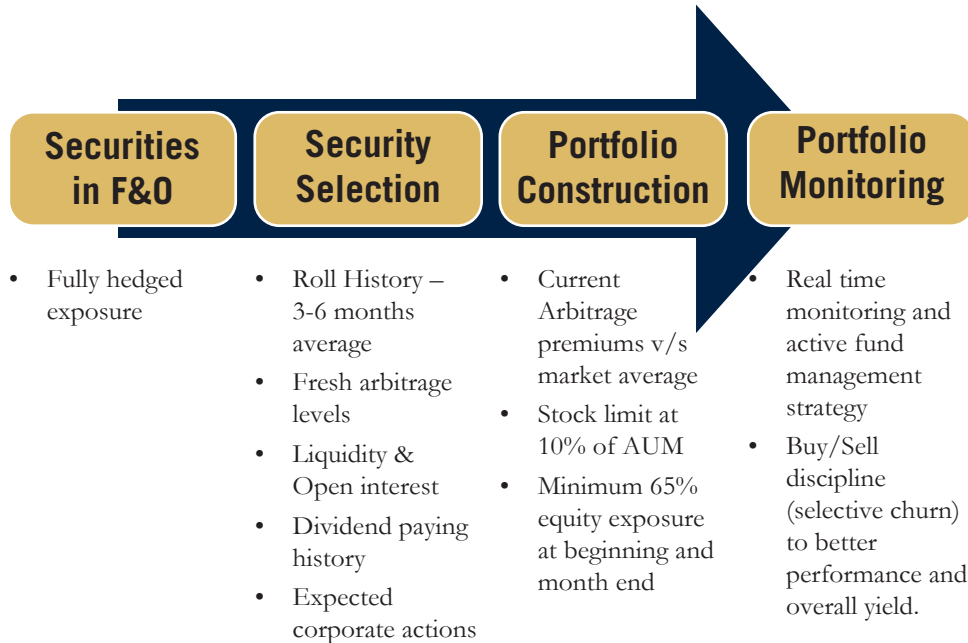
Securities in F&O

Security Selection

Portfolio Construction

Portfolio Monitoring

- Fully hedged exposure

- Roll History – 3-6 months average
- Fresh arbitrage levels
- Liquidity & Open interest
- Dividend paying history
- Expected corporate actions

- Current Arbitrage premiums v/s market average
- Stock limit at 10% of AUM
- Minimum 65% equity exposure at beginning and month end

- Real time monitoring and active fund management strategy
- Buy/Sell discipline (selective churn) to better performance and overall yield.